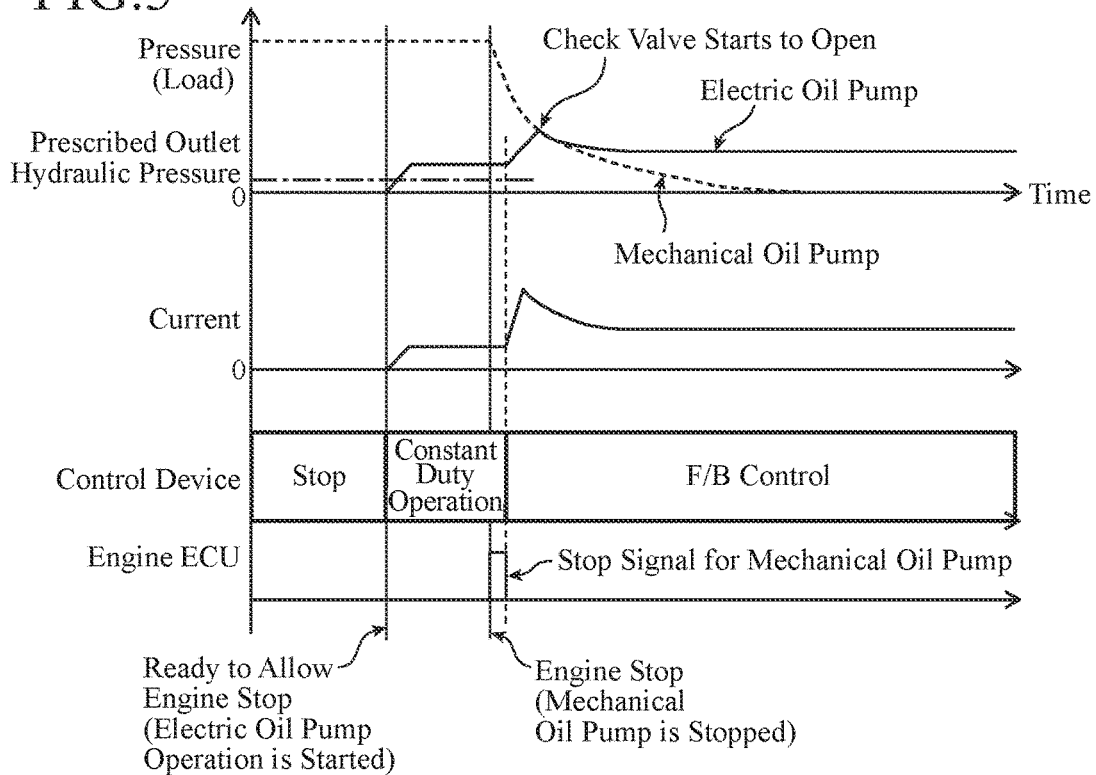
FIG.5

Pressure (Load)

Check Valve Starts to Open

Electric Oil Pump

Prescribed Outlet Hydraulic Pressure

0

Time

Mechanical Oil Pump

Current

0

Control Device

Stop

Constant Duty Operation

F/B Control

Engine ECU

Stop Signal for Mechanical Oil Pump

Ready to Allow Engine Stop (Electric Oil Pump Operation is Started)

Engine Stop (Mechanical Oil Pump is Stopped)